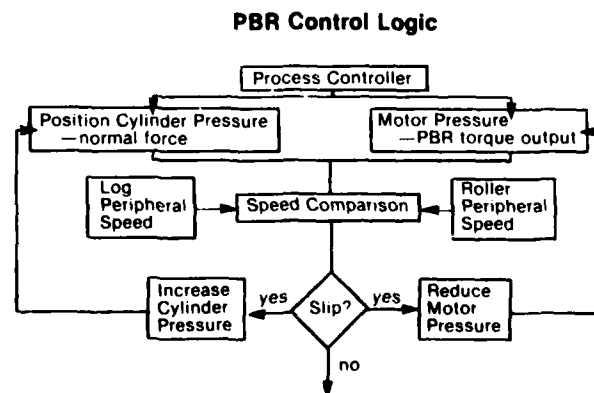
PBR Control Logic

Process Controller

Position Cylinder Pressure —normal force

Motor Pressure —PBR torque output

Log Peripheral Speed

Speed Comparison

Roller Peripheral Speed

Increase Cylinder Pressure

yes

Slip?

yes

Reduce Motor Pressure

no